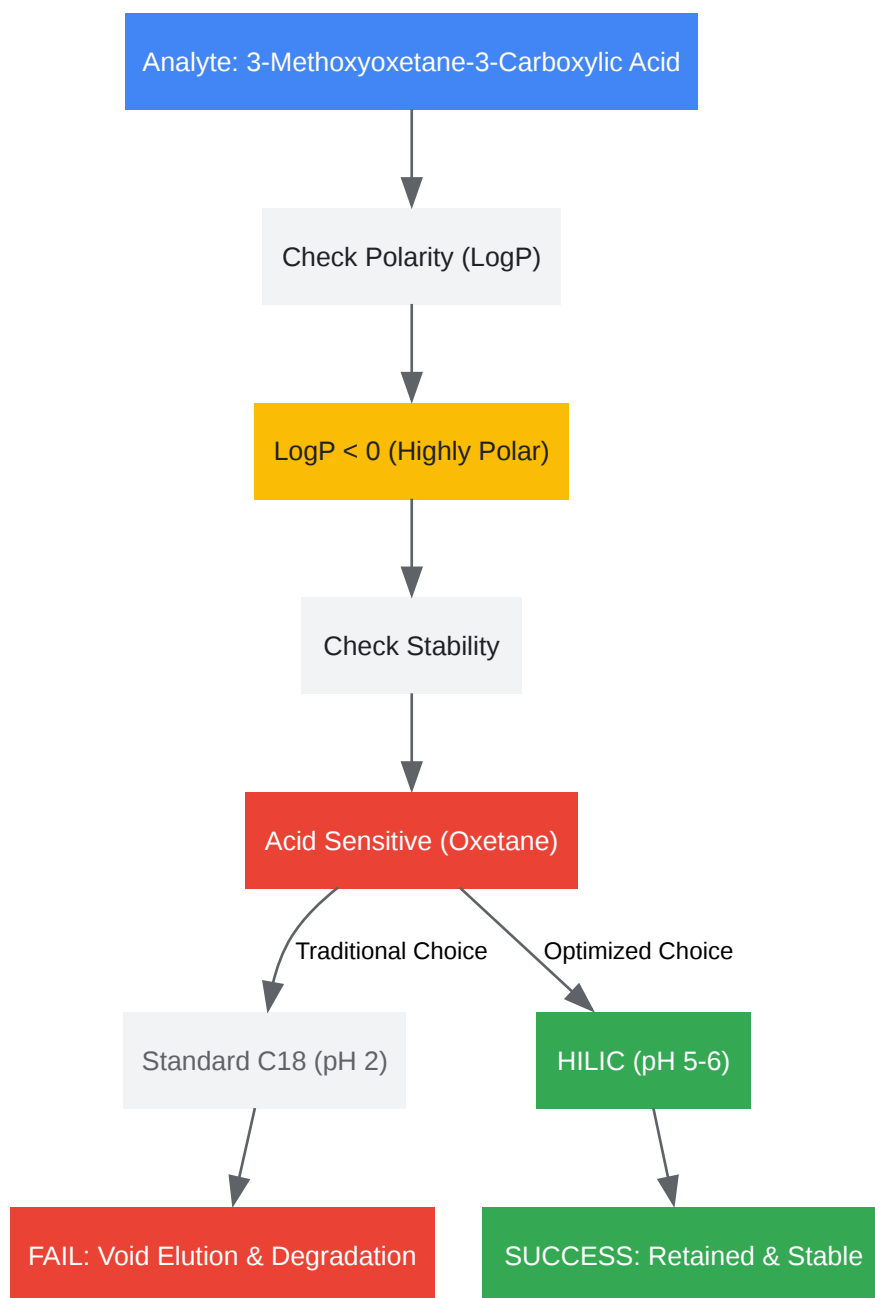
Analyte: 3-Methoxyoxetane-3-Carboxylic Acid

Check Polarity (LogP)

LogP < 0 (Highly Polar)

Check Stability

Acid Sensitive (Oxetane)

Traditional Choice

Optimized Choice

Standard C18 (pH 2)

HILIC (pH 5-6)

FAIL: Void Elution & Degradation

SUCCESS: Retained & Stable